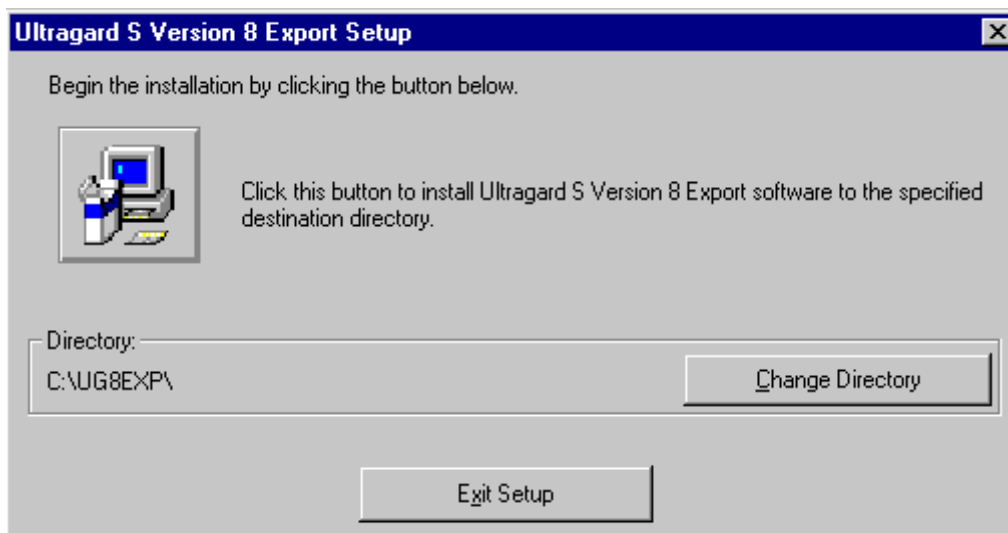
Ultragard S Version 8 Export Setup

Begin the installation by clicking the button below.

Click this button to install Ultragard S Version 8 Export software to the specified destination directory.

Directory:

C:\UG8EXP\

Change Directory

Exit Setup